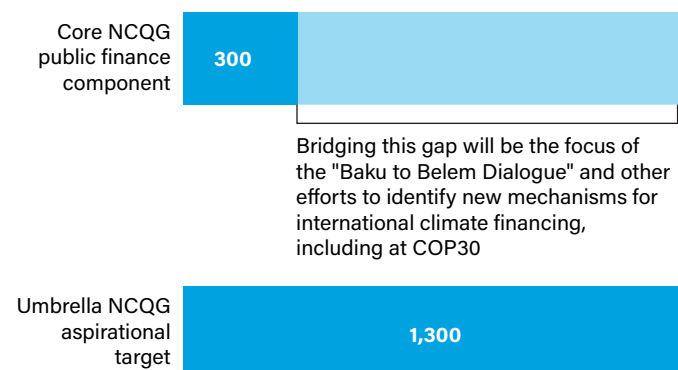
Core NCQG public finance component

300

Bridging this gap will be the focus of the "Baku to Belem Dialogue" and other efforts to identify new mechanisms for international climate financing, including at COP30

Umbrella NCQG aspirational target

1,300